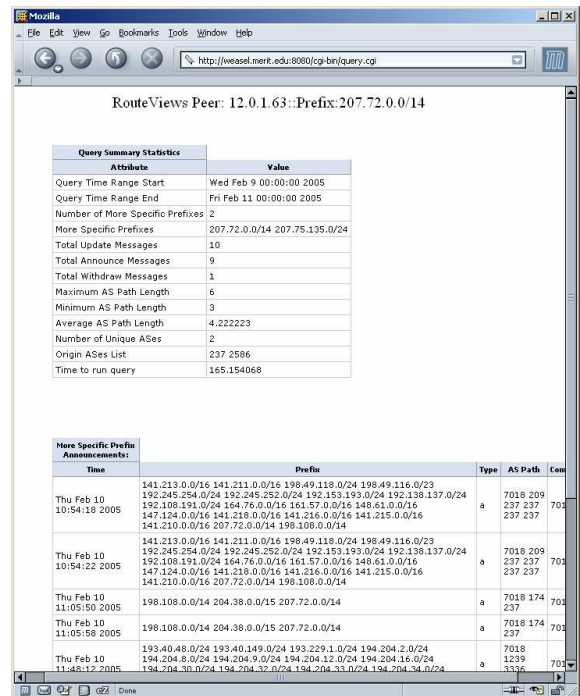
Mozilla
File Edit View Go Bookmarks Tools Window Help
http://weasel.merit.edu:8080/cgi-bin/query.cgi

RouteViews Peer: 12.0.1.63::Prefix:207.72.0.0/14

Query Summary Statistics

| Attribute | Value |
|---|---|
| Query Time Range Start | Wed Feb 9 00:00:00 2005 |
| Query Time Range End | Fri Feb 11 00:00:00 2005 |
| Number of More Specific Prefixes | 2 |
| More Specific Prefixes | 207.72.0.0/14 207.75.135.0/24 |
| Total Update Messages | 10 |
| Total Announce Messages | 9 |
| Total Withdraw Messages | 1 |
| Maximum AS Path Length | 6 |
| Minimum AS Path Length | 3 |
| Average AS Path Length | 4.222223 |
| Number of Unique ASes | 2 |
| Origin ASes List | 237 2586 |
| Time to run query | 165.154068 |

More Specific Prefix Announcements:

| Time | Prefix | Type | AS Path | Com |
|---|---|---|---|---|
| Thu Feb 10 10:54:18 2005 | 141.213.0.0/16 141.211.0.0/16 198.49.118.0/24 198.49.116.0/23 192.245.254.0/24 192.245.252.0/24 192.153.193.0/24 192.138.137.0/24 192.108.191.0/24 164.76.0.0/16 161.57.0.0/16 148.61.0.0/16 147.124.0.0/16 141.218.0.0/16 141.216.0.0/16 141.215.0.0/16 141.210.0.0/16 207.72.0.0/14 198.108.0.0/14 | a | 7018 209 237 237 237 237 | 701 |
| Thu Feb 10 10:54:22 2005 | 141.213.0.0/16 141.211.0.0/16 198.49.118.0/24 198.49.116.0/23 192.245.254.0/24 192.245.252.0/24 192.153.193.0/24 192.138.137.0/24 192.108.191.0/24 164.76.0.0/16 161.57.0.0/16 148.61.0.0/16 147.124.0.0/16 141.218.0.0/16 141.216.0.0/16 141.215.0.0/16 141.210.0.0/16 207.72.0.0/14 198.108.0.0/14 | a | 7018 209 237 237 237 237 | 701 |
| Thu Feb 10 11:05:50 2005 | 198.108.0.0/14 204.38.0.0/15 207.72.0.0/14 | a | 7018 174 237 | 701 |
| Thu Feb 10 11:05:58 2005 | 198.108.0.0/14 204.38.0.0/15 207.72.0.0/14 | a | 7018 174 237 | 701 |
| Thu Feb 10 11:48:12 2005 | 193.40.48.0/24 193.40.149.0/24 193.229.1.0/24 194.204.2.0/24 194.204.8.0/24 194.204.9.0/24 194.204.12.0/24 194.204.16.0/24 194.204.30.0/24 194.204.32.0/24 194.204.33.0/24 194.204.34.0/24 | a | 7018 1239 3336 | 701 |

Done